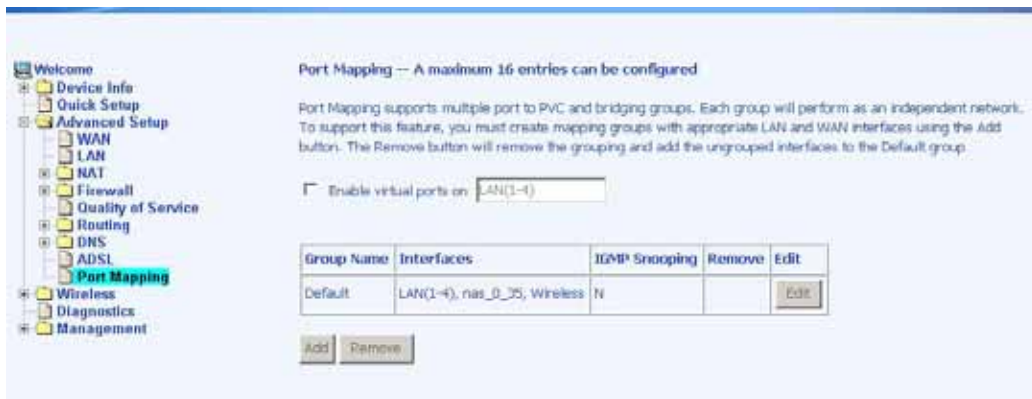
Welcome
Device Info
Quick Setup
Advanced Setup
WAN
LAN
NAT
Firewall
Quality of Service
Routing
DNS
ADSL
Port Mapping
Wireless
Diagnostics
Management

Port Mapping -- A maximum 16 entries can be configured

Port Mapping supports multiple port to PVC and bridging groups. Each group will perform as an independent network. To support this feature, you must create mapping groups with appropriate LAN and WAN interfaces using the Add button. The Remove button will remove the grouping and add the ungrouped interfaces to the Default group.

Enable virtual ports on LAN(1-4)

| Group Name | Interfaces | IGMP Snooping | Remove | Edit |
|---|---|---|---|---|
| Default | LAN(1-4), nas_0_35, Wireless | N | | Edit |

Add Remove